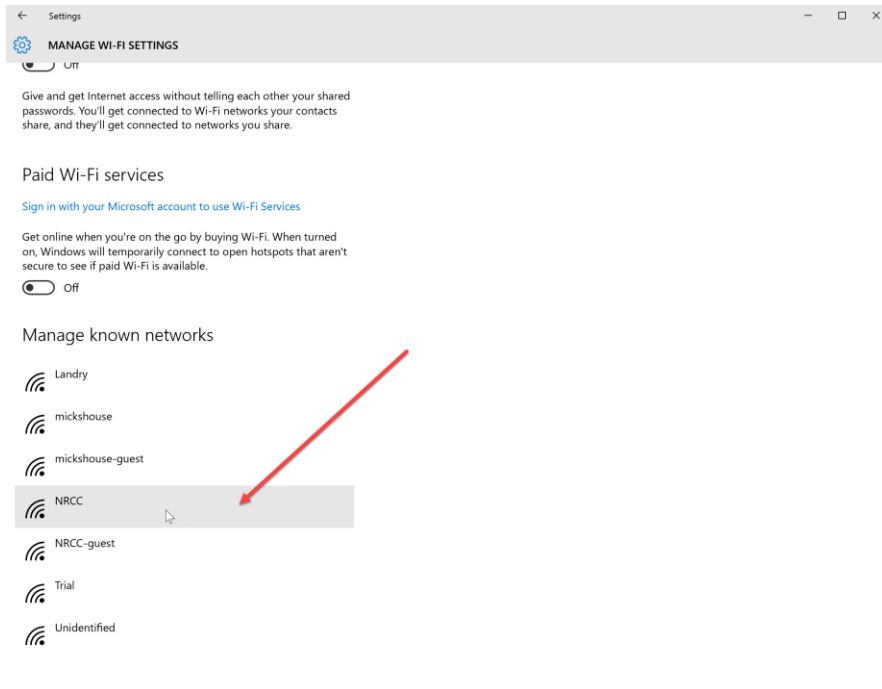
Settings

MANAGE WI-FI SETTINGS

Off

Give and get Internet access without telling each other your shared passwords. You'll get connected to Wi-Fi networks your contacts share, and they'll get connected to networks you share.

Paid Wi-Fi services

Sign in with your Microsoft account to use Wi-Fi Services

Get online when you're on the go by buying Wi-Fi. When turned on, Windows will temporarily connect to open hotspots that aren't secure to see if paid Wi-Fi is available.

Off

Manage known networks

Landry

mickshouse

mickshouse-guest

NRCC

NRCC-guest

Trial

Unidentified